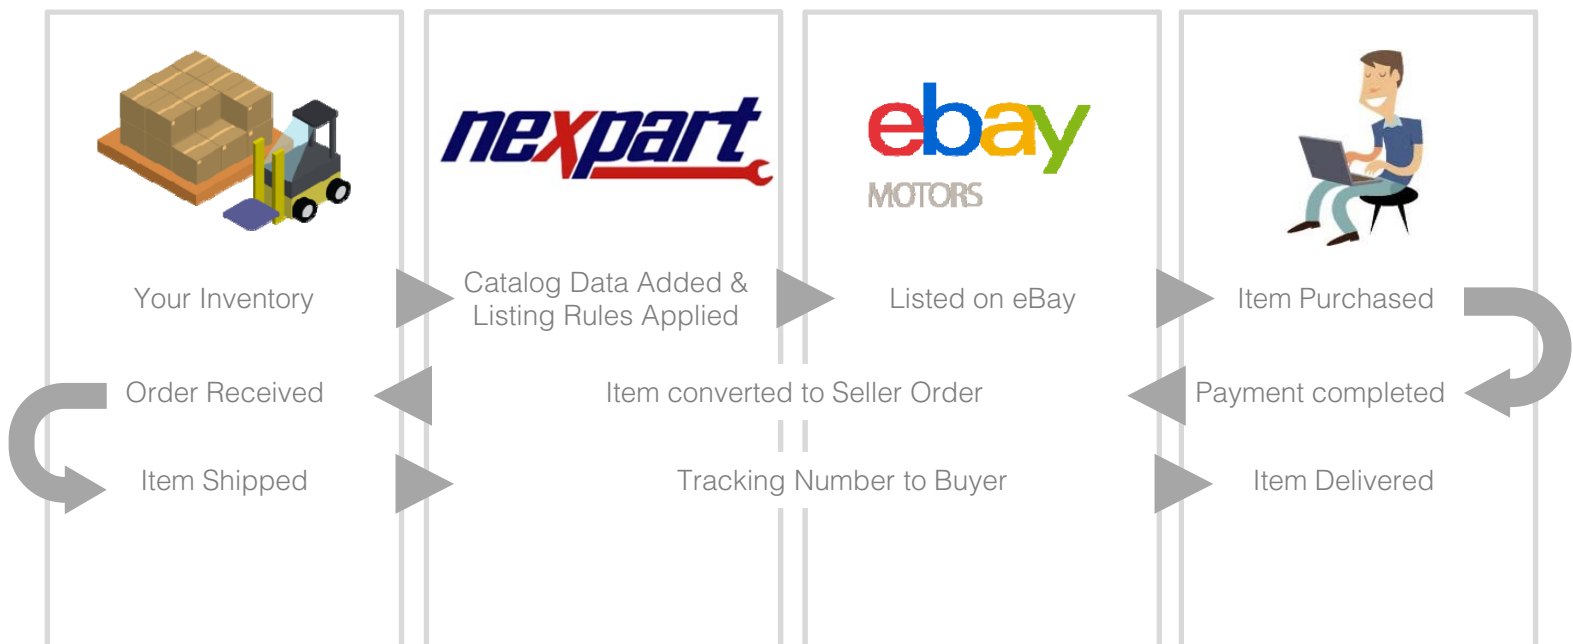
nexpart

ebay
MOTORS

Your Inventory

Catalog Data Added & Listing Rules Applied

Listed on eBay

Item Purchased

Order Received

Item converted to Seller Order

Payment completed

Item Shipped

Tracking Number to Buyer

Item Delivered